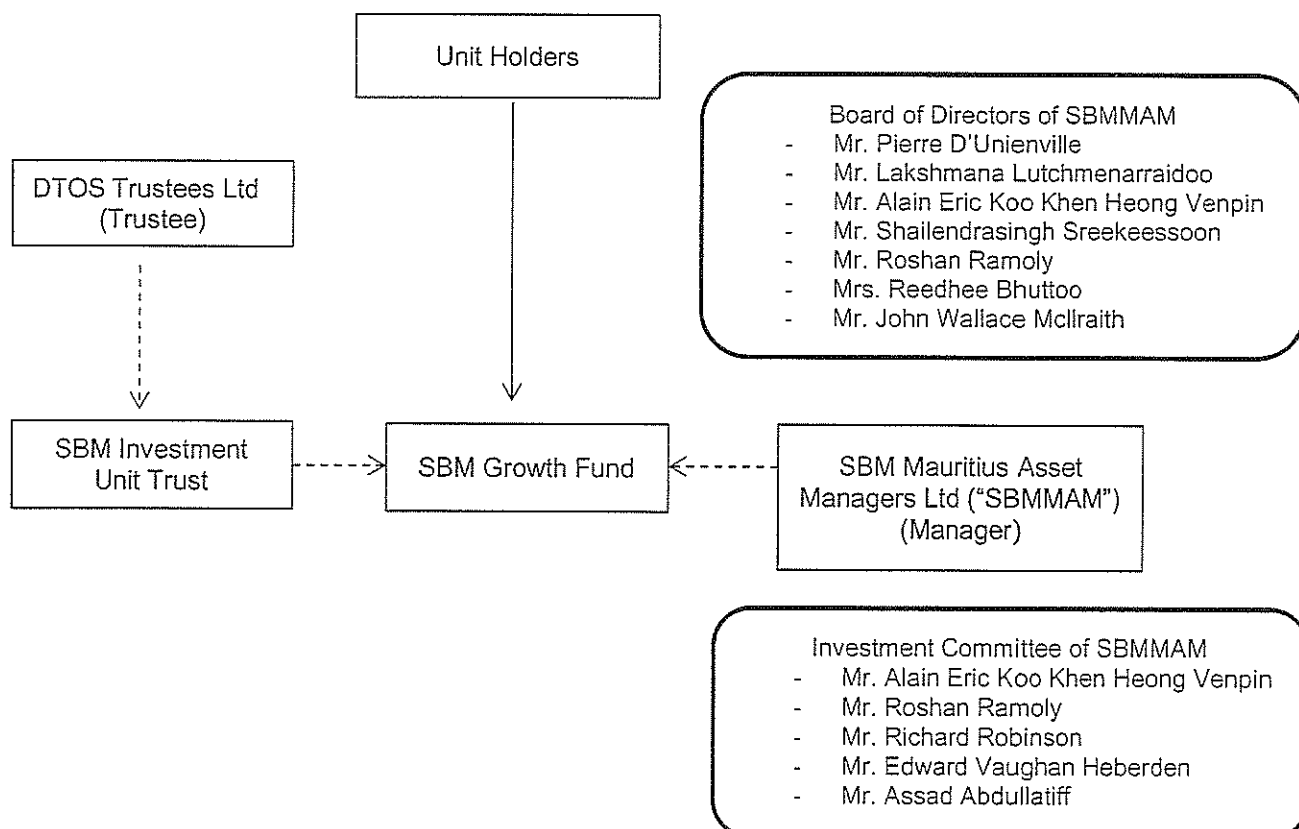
Unit Holders

Board of Directors of SBMMAM
- Mr. Pierre D'Unienville
- Mr. Lakshmana Lutchmenarraidoo
- Mr. Alain Eric Koo Khen Heong Venpin
- Mr. Shailendrasingh Sreekeessoon
- Mr. Roshan Ramoly
- Mrs. Reedhee Bhuttoo
- Mr. John Wallace McIlraith

DTOS Trustees Ltd (Trustee)

SBM Investment Unit Trust

SBM Growth Fund

SBM Mauritius Asset Managers Ltd ("SBMMAM") (Manager)

Investment Committee of SBMMAM
- Mr. Alain Eric Koo Khen Heong Venpin
- Mr. Roshan Ramoly
- Mr. Richard Robinson
- Mr. Edward Vaughan Heberden
- Mr. Assad Abdullatiff